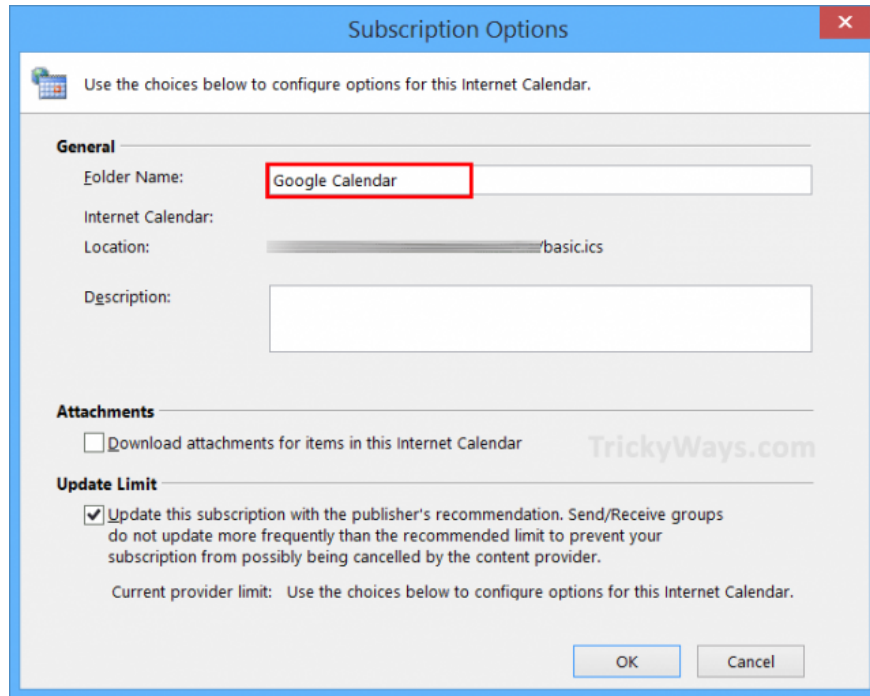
Subscription Options

Use the choices below to configure options for this Internet Calendar.

General

Folder Name: Google Calendar

Internet Calendar:

Location: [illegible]/basic.ics

Description:

Attachments

Download attachments for items in this Internet Calendar

TrickyWays.com

Update Limit

Update this subscription with the publisher's recommendation. Send/Receive groups do not update more frequently than the recommended limit to prevent your subscription from possibly being cancelled by the content provider.

Current provider limit: Use the choices below to configure options for this Internet Calendar.

OK Cancel